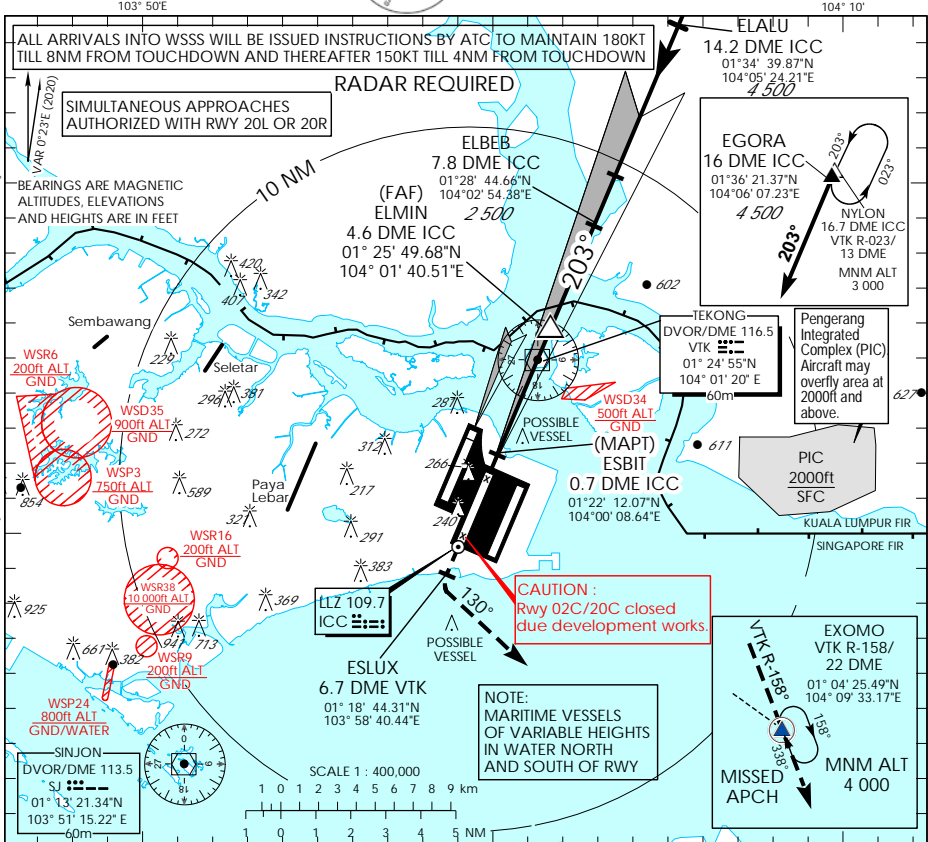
103° 50'E

104° 10'

ALL ARRIVALS INTO WSSS WILL BE ISSUED INSTRUCTIONS BY ATC TO MAINTAIN 180KT TILL 8NM FROM TOUCHDOWN AND THEREAFTER 150KT TILL 4NM FROM TOUCHDOWN

RADAR REQUIRED

VAR 0°23'E (2020)

SIMULTANEOUS APPROACHES AUTHORIZED WITH RWY 20L OR 20R

BEARINGS ARE MAGNETIC ALTITUDES, ELEVATIONS AND HEIGHTS ARE IN FEET

10 NM

ELALU
14.2 DME ICC
01°34' 39.87"N
104°05' 24.21"E
4 500

ELBEB
7.8 DME ICC
01°28' 44.66"N
104°02' 54.38"E
2 500

(FAF)
ELMIN
4.6 DME ICC
01° 25' 49.68"N
104° 01' 40.51"E

203°

EGORA
16 DME ICC
01°36' 21.37"N
104°06' 07.23"E
4 500

203°
023°
203°

NYLON
16.7 DME ICC
VTK R-023/
13 DME
MNM ALT
3 000

420
407
342
602

Sembawang

TEKONG
DVOR/DME 116.5
VTK
01° 24' 55"N
104° 01' 20" E
60m

Pengerang Integrated Complex (PIC) Aircraft may overfly area at 2000ft and above.

WSR6
200ft ALT
GND

228
Seletar
296
301

WSD35
900ft ALT
GND

272

287

WSD34
500ft ALT
GND

627

POSSIBLE VESSEL

611

312

(MAPT)
ESBIT
0.7 DME ICC
01°22' 12.07"N
104°00' 08.64"E

PIC
2000ft
SFC

WSP3
750ft ALT
GND

589

Paya Lebar

266

217

854

327

240

KUALA LUMPUR FIR
SINGAPORE FIR

WSR16
200ft ALT
GND

291

383

WSR38
10 000ft ALT
GND

925

369

LLZ 109.7
ICC

130°

CAUTION :
Rwy 02C/20C closed due development works.

947
713

661
382

WSR9
200ft ALT
GND

POSSIBLE VESSEL

EXOMO
VTK R-158/
22 DME
01° 04' 25.49"N
104° 09' 33.17"E

VTK R-158°

WSP24
800ft ALT
GND/WATER

ESLUX
6.7 DME VTK
01° 18' 44.31"N
103° 58' 40.44"E

NOTE:
MARITIME VESSELS OF VARIABLE HEIGHTS IN WATER NORTH AND SOUTH OF RWY

158°
338°

SINJON
DVOR/DME 113.5
SJ
01° 13' 21.34"N
103° 51' 15.22" E
60m

SCALE 1 : 400,000
1 0 1 2 3 4 5 6 7 8 9 km
1 0 1 2 3 4 5 NM

MISSED APCH

MNM ALT
4 000